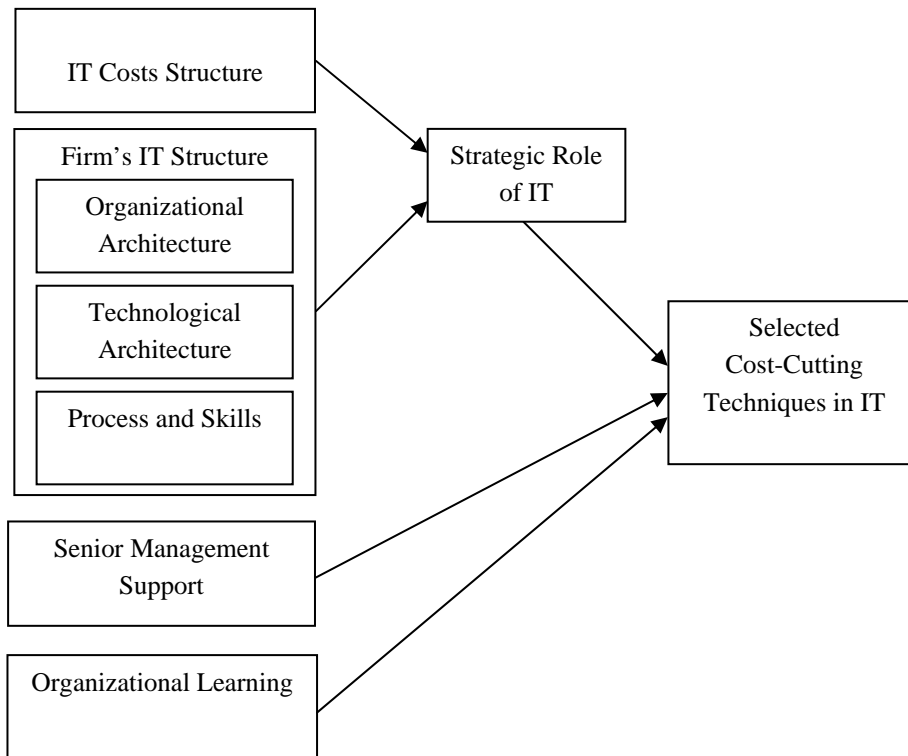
IT Costs Structure

Firm's IT Structure

Organizational Architecture

Technological Architecture

Process and Skills

Senior Management Support

Organizational Learning

Strategic Role of IT

Selected Cost-Cutting Techniques in IT